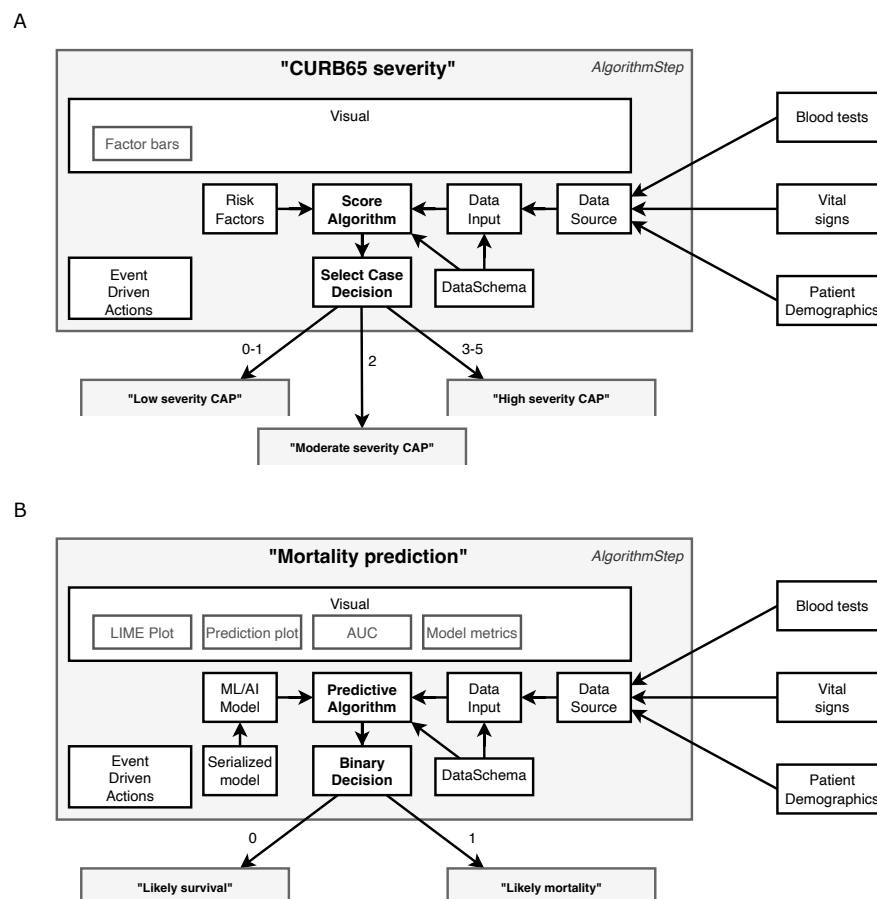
A

"CURB65 severity"

AlgorithmStep

Visual

Factor bars

Risk Factors

Score Algorithm

Data Input

Data Source

Blood tests

Vital signs

Patient Demographics

Event Driven Actions

Select Case Decision

DataSchema

0-1

2

3-5

"Low severity CAP"

"High severity CAP"

"Moderate severity CAP"

B

"Mortality prediction"

AlgorithmStep

Visual

LIME Plot

Prediction plot

AUC

Model metrics

ML/AI Model

Predictive Algorithm

Data Input

Data Source

Blood tests

Vital signs

Patient Demographics

Event Driven Actions

Serialized model

Binary Decision

DataSchema

0

1

"Likely survival"

"Likely mortality"